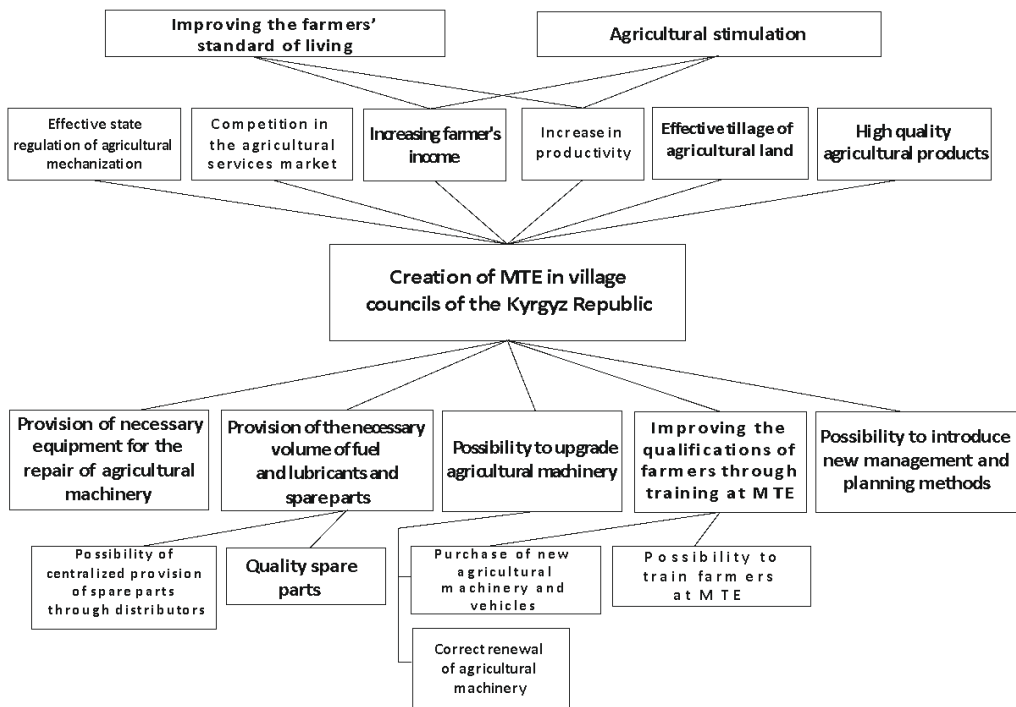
Improving the farmers' standard of living

Agricultural stimulation

Effective state regulation of agricultural mechanization

Competition in the agricultural services market

Increasing farmer's income

Increase in productivity

Effective tillage of agricultural land

High quality agricultural products

Creation of MTE in village councils of the Kyrgyz Republic

Provision of necessary equipment for the repair of agricultural machinery

Provision of the necessary volume of fuel and lubricants and spareparts

Possibility to upgrade agricultural machinery

Improving the qualifications of farmers through training at MTE

Possibility to introduce new management and planning methods

Possibility of centralized provision of spare parts through distributors

Quality spare parts

Purchase of new agricultural machinery and vehicles

Possibility to train farmers at MTE

Correct renewal of agricultural machinery